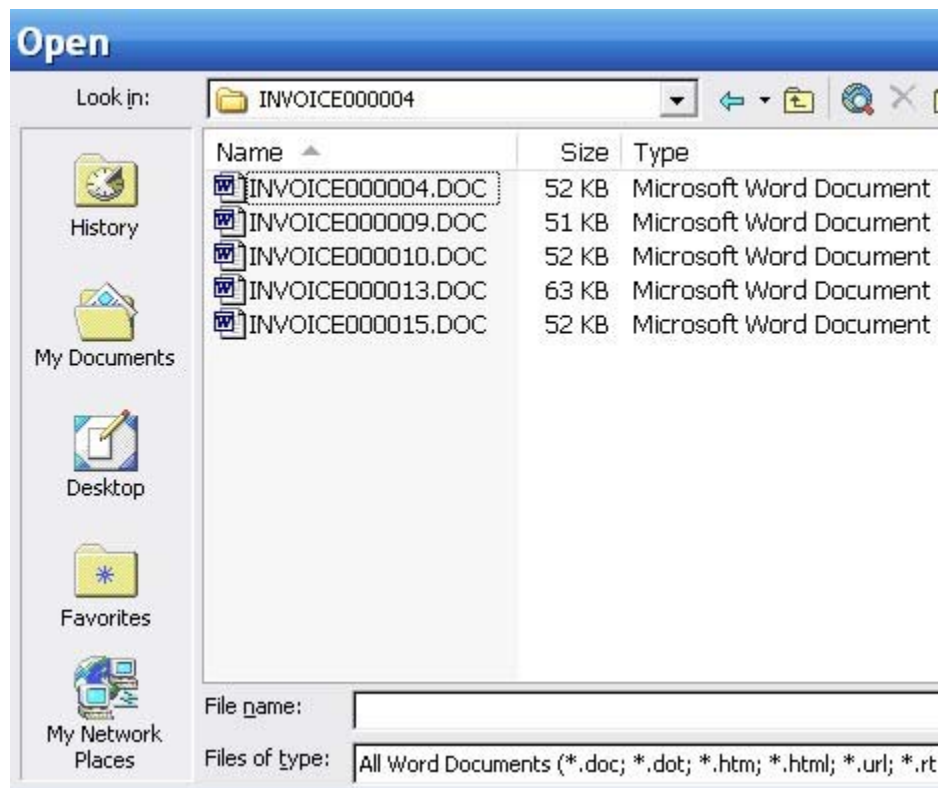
Open

Look in: INVOICE000004

History

My Documents

Desktop

Favorites

My Network Places

| Name | Size | Type |
|---|---|---|
| INVOICE000004.DOC | 52 KB | Microsoft Word Document |
| INVOICE000009.DOC | 51 KB | Microsoft Word Document |
| INVOICE000010.DOC | 52 KB | Microsoft Word Document |
| INVOICE000013.DOC | 63 KB | Microsoft Word Document |
| INVOICE000015.DOC | 52 KB | Microsoft Word Document |

File name:

Files of type: All Word Documents (*.doc; *.dot; *.htm; *.html; *.url; *.rt